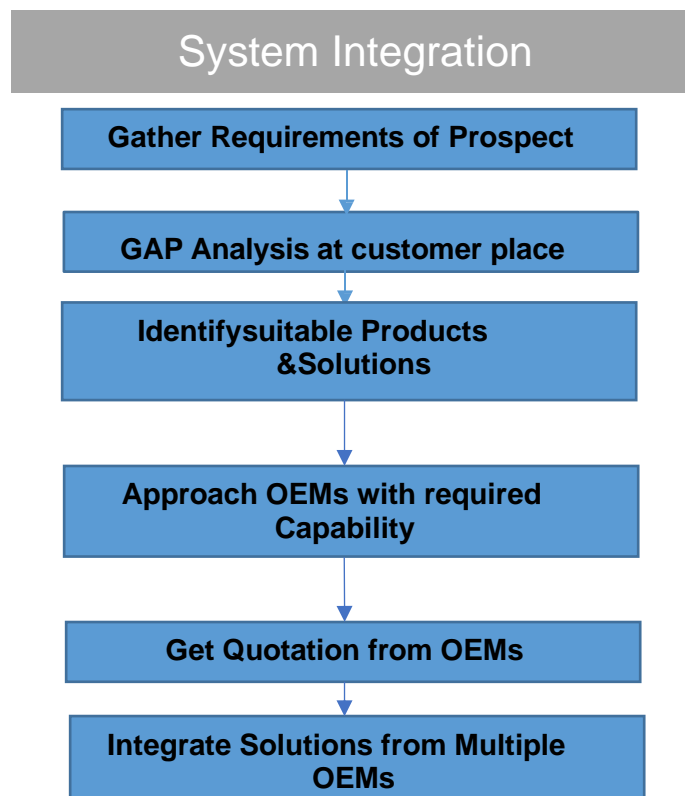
System Integration

Gather Requirements of Prospect

GAP Analysis at customer place

Identifysuitable Products &Solutions

Approach OEMs with required Capability

Get Quotation from OEMs

Integrate Solutions from Multiple OEMs